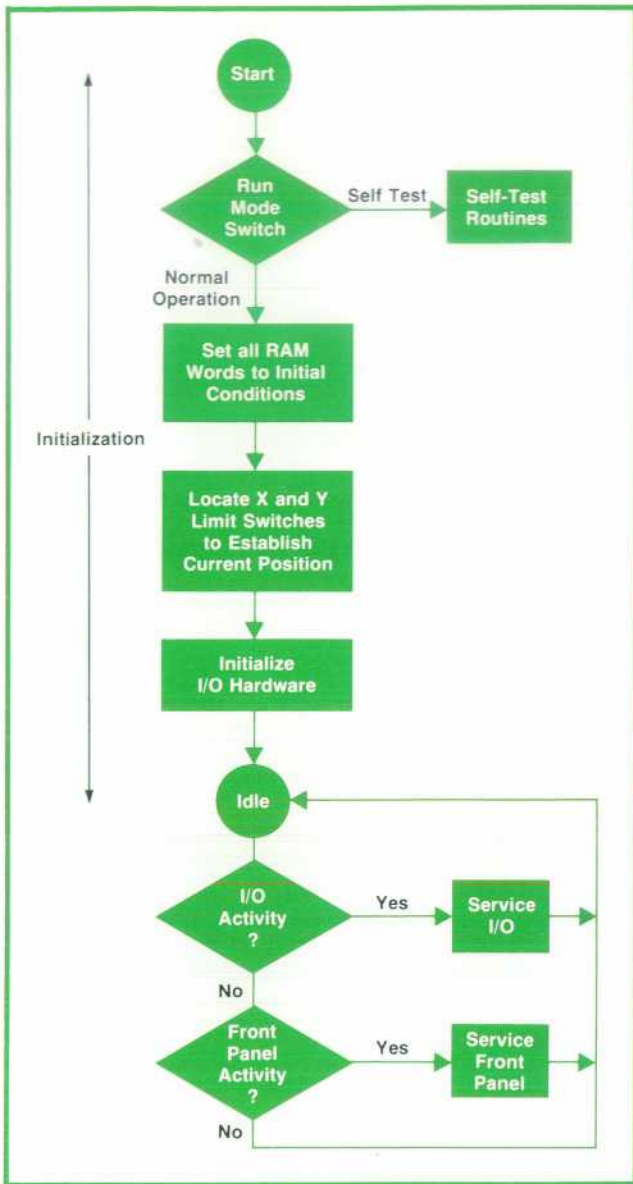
Start

Run Mode Switch

Self Test

Self-Test Routines

Normal Operation

Set all RAM Words to Initial Conditions

Initialization

Locate X and Y Limit Switches to Establish Current Position

Initialize I/O Hardware

Idle

I/O Activity ?

Yes

Service I/O

No

Front Panel Activity ?

Yes

Service Front Panel

No